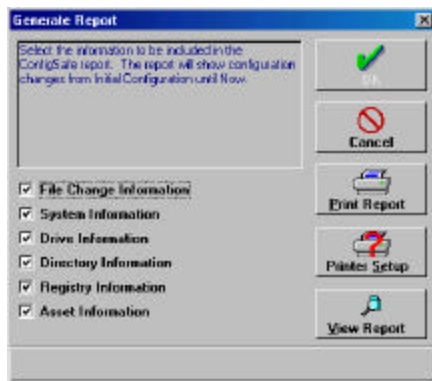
Generate Report

Select the information to be included in the ConfigSafe report. The report will show configuration changes from Initial Configuration until Now.

OK

Cancel

Print Report

Printer Setup

View Report

File Change Information
System Information
Drive Information
Directory Information
Registry Information
Asset Information